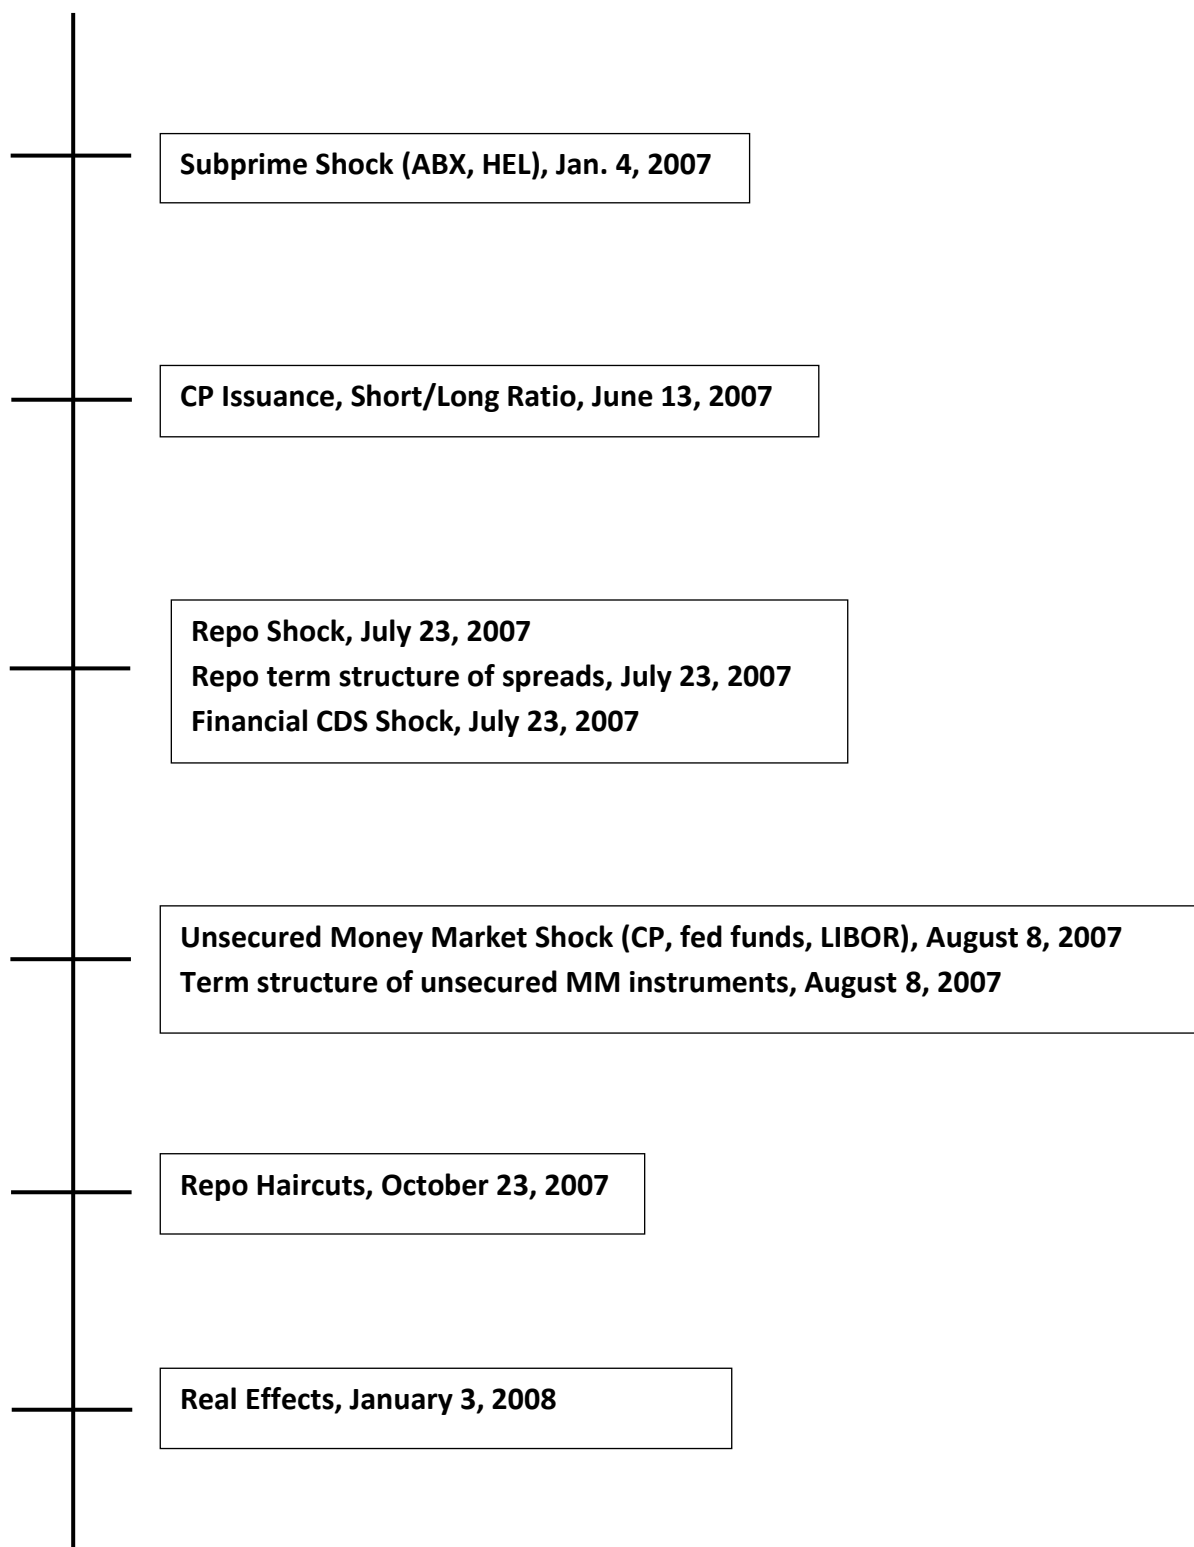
Subprime Shock (ABX, HEL), Jan. 4, 2007

CP Issuance, Short/Long Ratio, June 13, 2007

Repo Shock, July 23, 2007
Repo term structure of spreads, July 23, 2007
Financial CDS Shock, July 23, 2007

Unsecured Money Market Shock (CP, fed funds, LIBOR), August 8, 2007
Term structure of unsecured MM instruments, August 8, 2007

Repo Haircuts, October 23, 2007

Real Effects, January 3, 2008